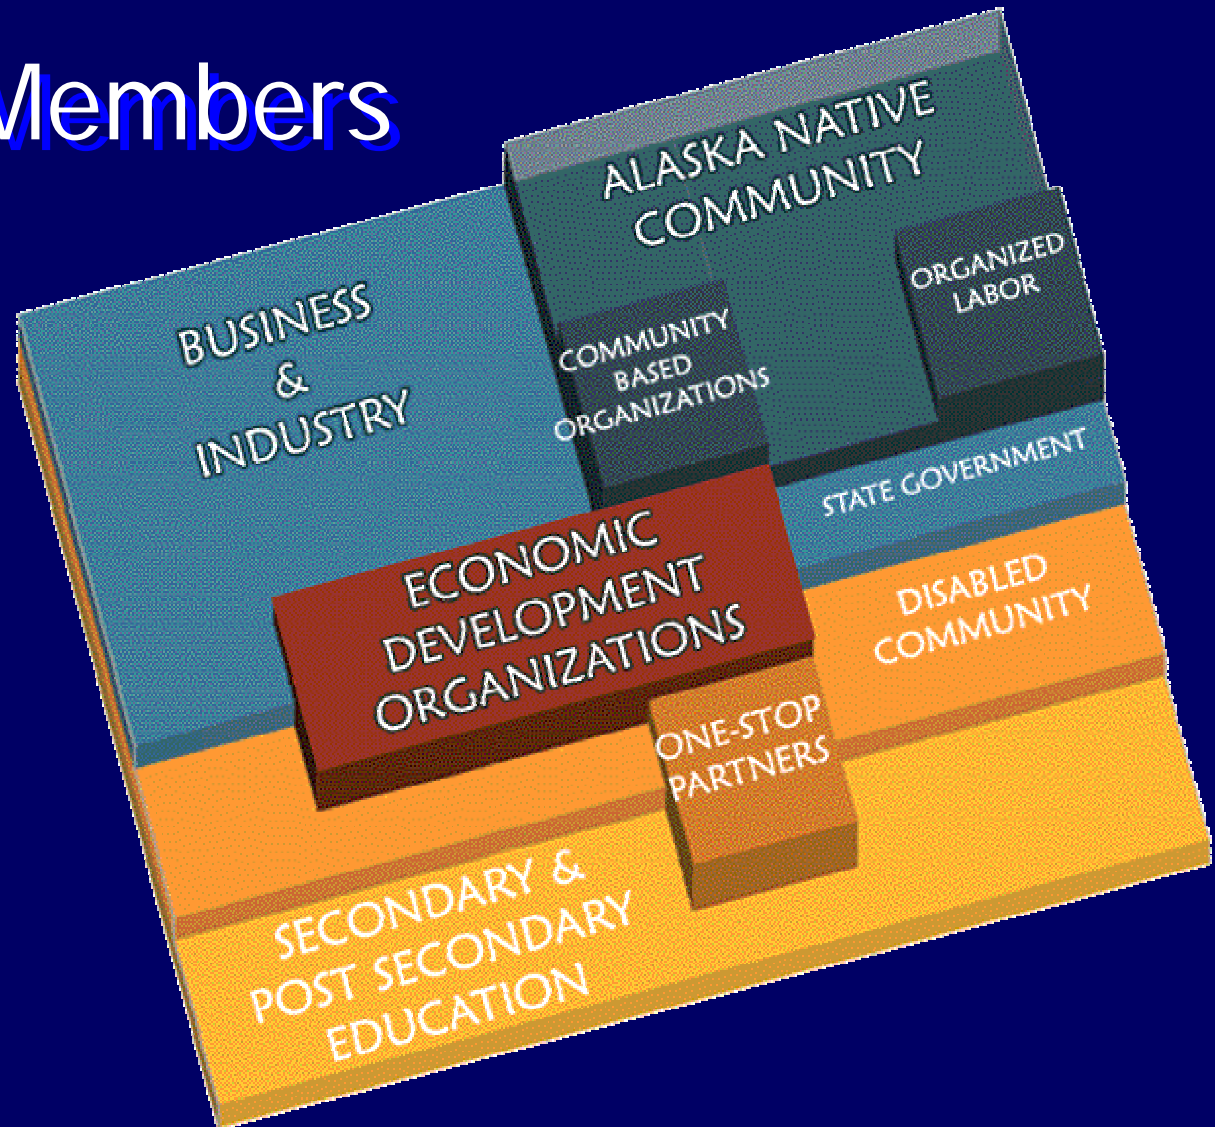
Members

ALASKA NATIVE COMMUNITY

BUSINESS & INDUSTRY

ORGANIZED LABOR

COMMUNITY BASED ORGANIZATIONS

STATE GOVERNMENT

ECONOMIC DEVELOPMENT ORGANIZATIONS

DISABLED COMMUNITY

ONE-STOP PARTNERS

SECONDARY & POST SECONDARY EDUCATION